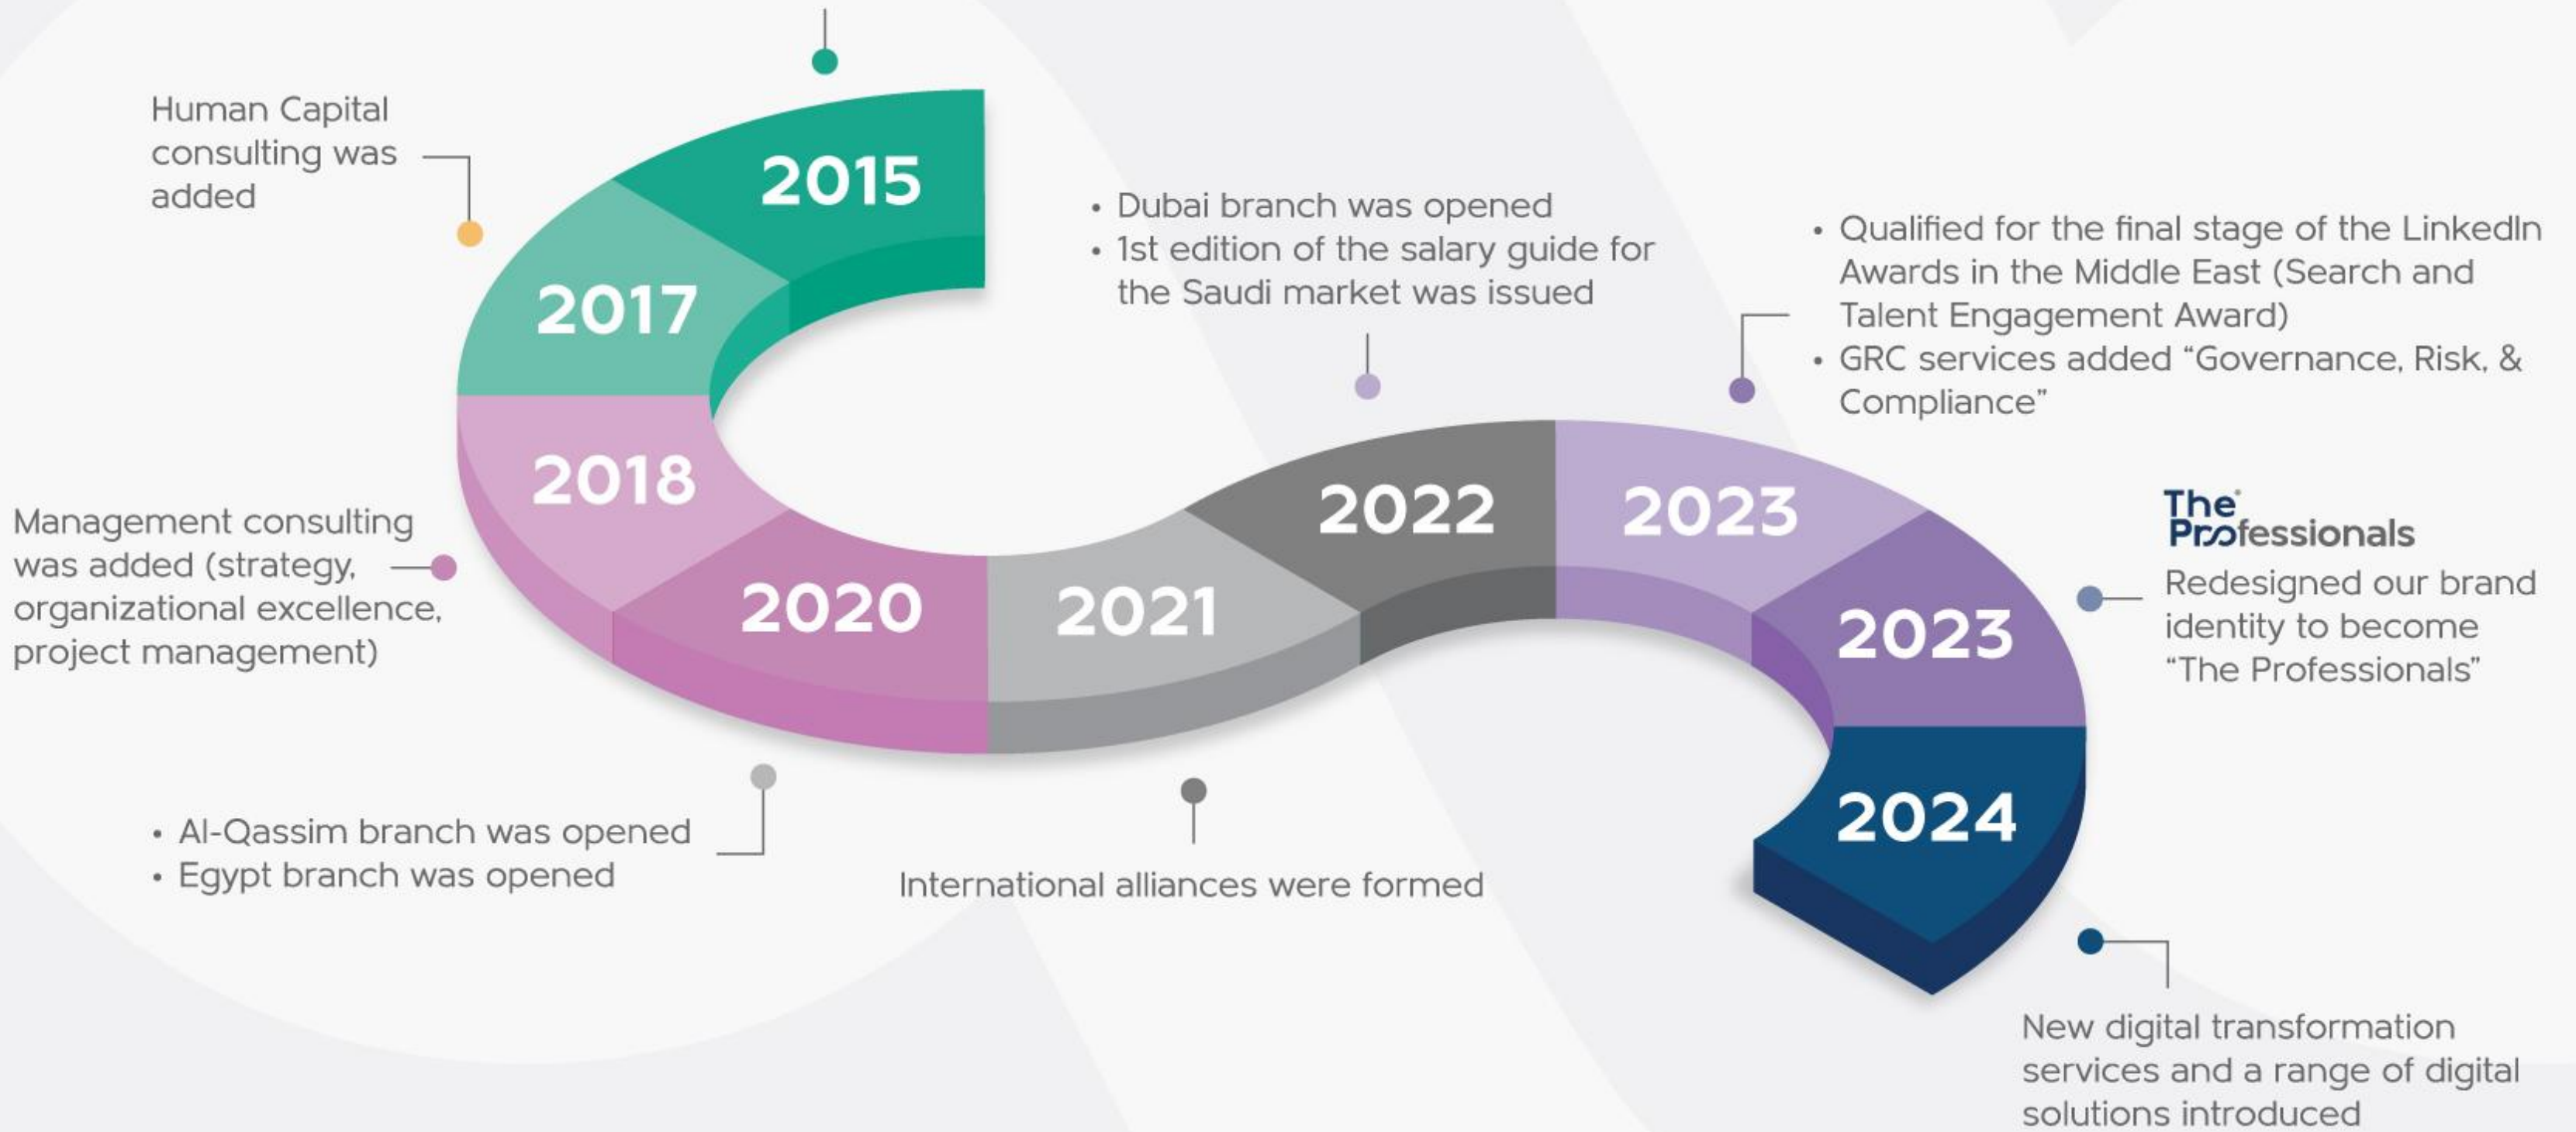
Human Capital consulting was added

2015

2017

2018

2020

2021

2022

2023

2023

2024

• Dubai branch was opened
• 1st edition of the salary guide for the Saudi market was issued

• Qualified for the final stage of the LinkedIn Awards in the Middle East (Search and Talent Engagement Award)
• GRC services added "Governance, Risk, & Compliance"

Management consulting was added (strategy, organizational excellence, project management)

The Professionals

Redesigned our brand identity to become "The Professionals"

• Al-Qassim branch was opened
• Egypt branch was opened

International alliances were formed

New digital transformation services and a range of digital solutions introduced